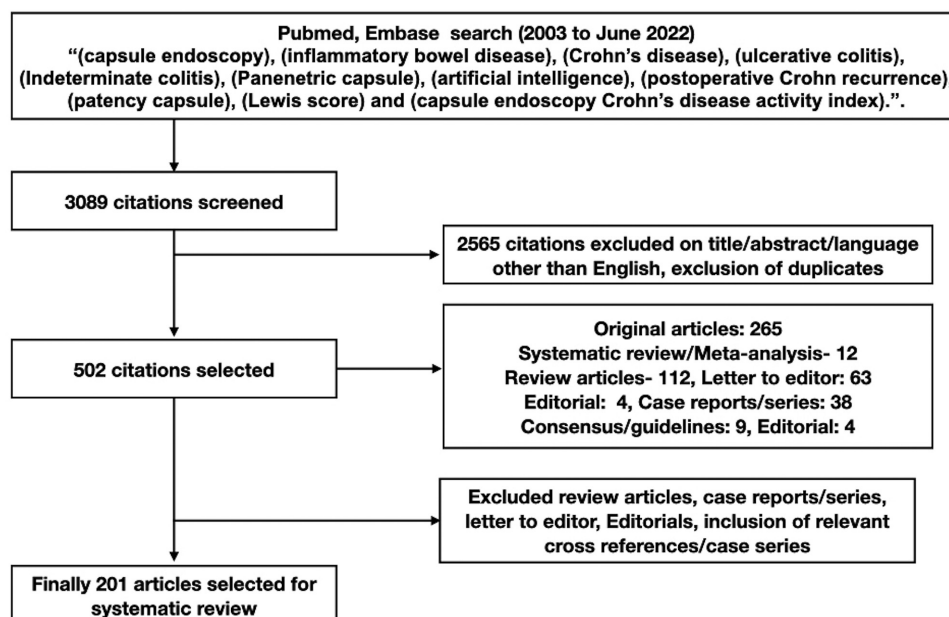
Pubmed, Embase search (2003 to June 2022)
"(capsule endoscopy), (inflammatory bowel disease), (Crohn's disease), (ulcerative colitis), (Indeterminate colitis), (Panenetric capsule), (artificial intelligence), (postoperative Crohn recurrence), (patency capsule), (Lewis score) and (capsule endoscopy Crohn's disease activity index).".

3089 citations screened

2565 citations excluded on title/abstract/language other than English, exclusion of duplicates

502 citations selected

Original articles: 265
Systematic review/Meta-analysis- 12
Review articles- 112, Letter to editor: 63
Editorial: 4, Case reports/series: 38
Consensus/guidelines: 9, Editorial: 4

Excluded review articles, case reports/series, letter to editor, Editorials, inclusion of relevant cross references/case series

Finally 201 articles selected for systematic review